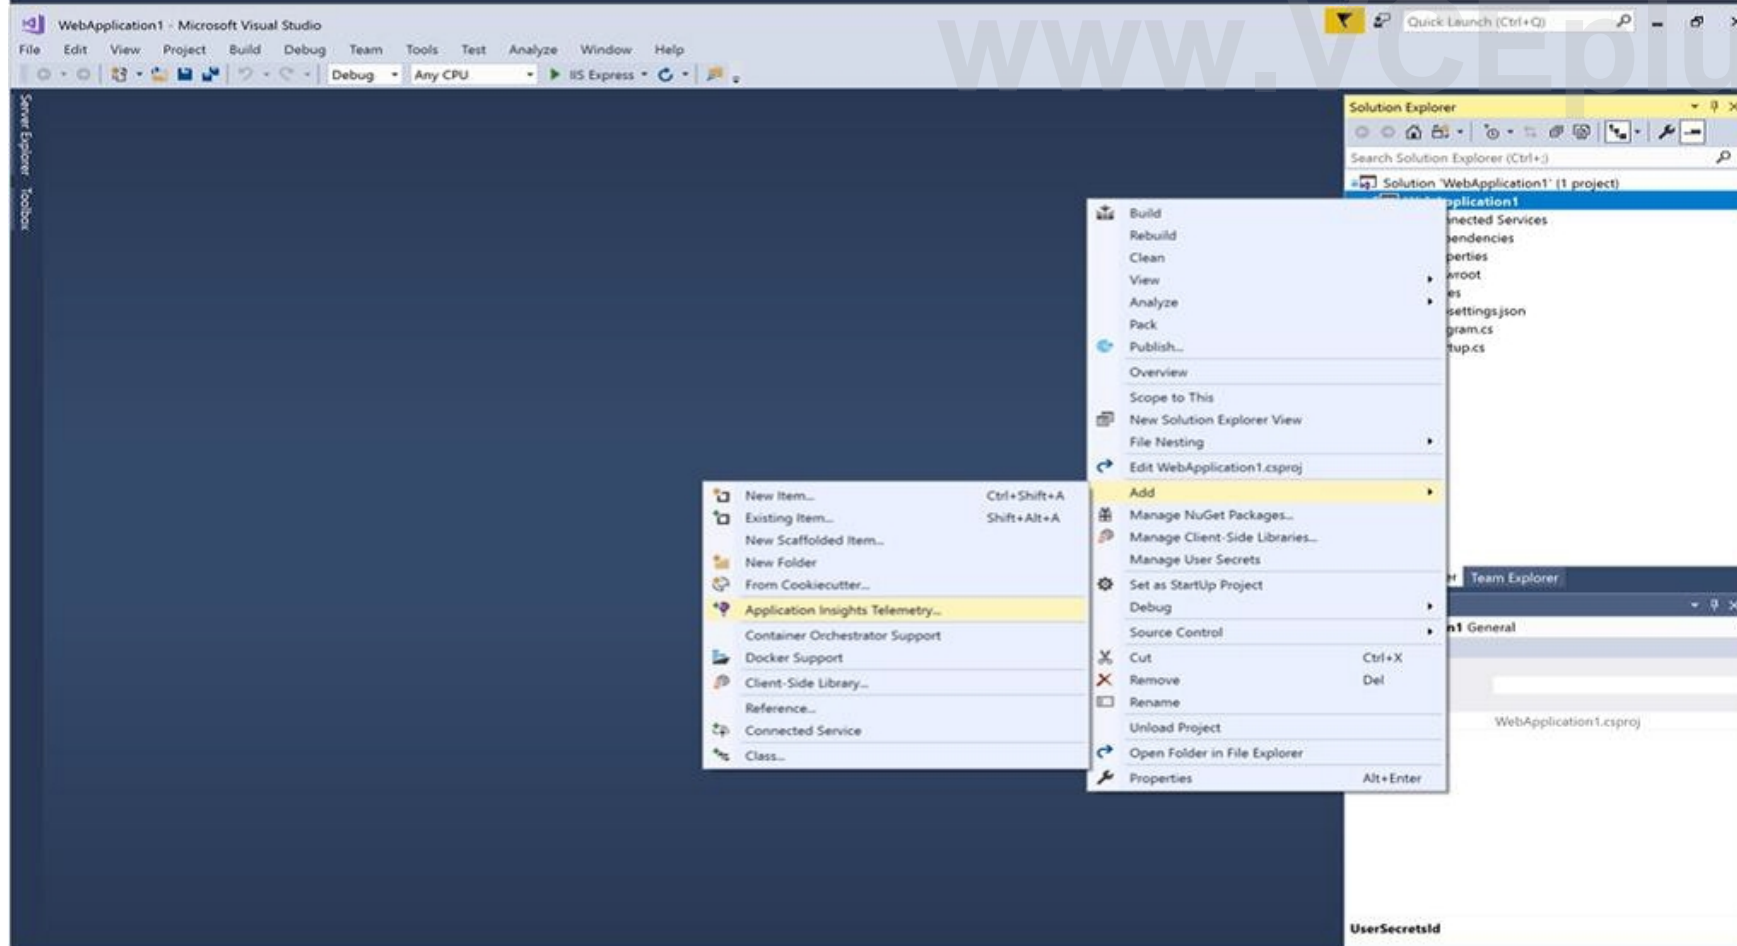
WebApplication1 - Microsoft Visual Studio

File Edit View Project Build Debug Team Tools Test Analyze Window Help

Debug Any CPU IIS Express

Quick Launch (Ctrl+Q)

www.VCEplu

Server Explorer Toolbox

Solution Explorer

Search Solution Explorer (Ctrl+;)

Solution 'WebApplication1' (1 project)
plication1
nected Services
endencies
perties
vroot
es
settings.json
gram.cs
tup.cs

Build
Rebuild
Clean
View
Analyze
Pack
Publish...
Overview
Scope to This
New Solution Explorer View
File Nesting
Edit WebApplication1.csproj
Add
Manage NuGet Packages...
Manage Client-Side Libraries...
Manage User Secrets
Set as StartUp Project
Debug
Source Control
Cut Ctrl+X
Remove Del
Rename
Unload Project
Open Folder in File Explorer
Properties Alt+Enter

New Item... Ctrl+Shift+A
Existing Item... Shift+Alt+A
New Scaffolded Item...
New Folder
From Cookiecutter...
Application Insights Telemetry...
Container Orchestrator Support
Docker Support
Client-Side Library...
Reference...
Connected Service
Class...

Team Explorer

n1 General

WebApplication1.csproj

UserSecretsId